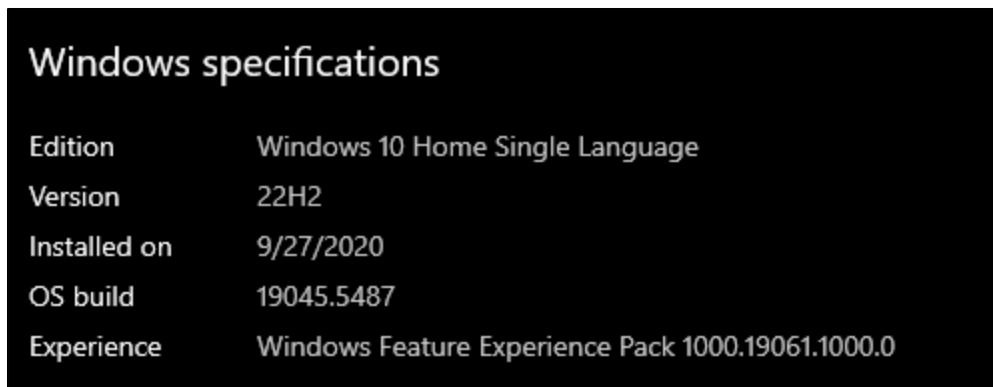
Windows specifications

| Edition | Windows 10 Home Single Language |
|---|---|
| Version | 22H2 |
| Installed on | 9/27/2020 |
| OS build | 19045.5487 |
| Experience | Windows Feature Experience Pack 1000.19061.1000.0 |